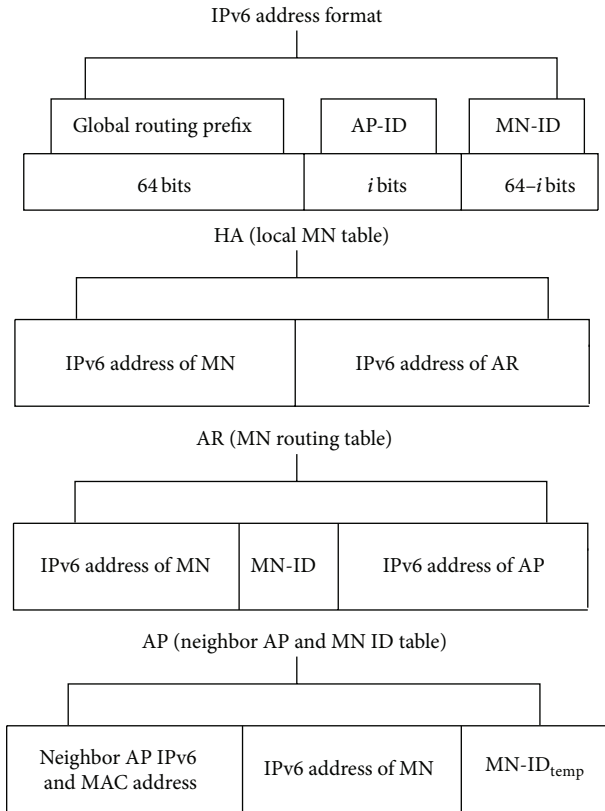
IPv6 address format

Global routing prefix

AP-ID

MN-ID

64 bits

$i$ bits

$64-i$ bits

HA (local MN table)

IPv6 address of MN

IPv6 address of AR

AR (MN routing table)

IPv6 address of MN

MN-ID

IPv6 address of AP

AP (neighbor AP and MN ID table)

Neighbor AP IPv6 and MAC address

IPv6 address of MN

$\text{MN-ID}_{\text{temp}}$